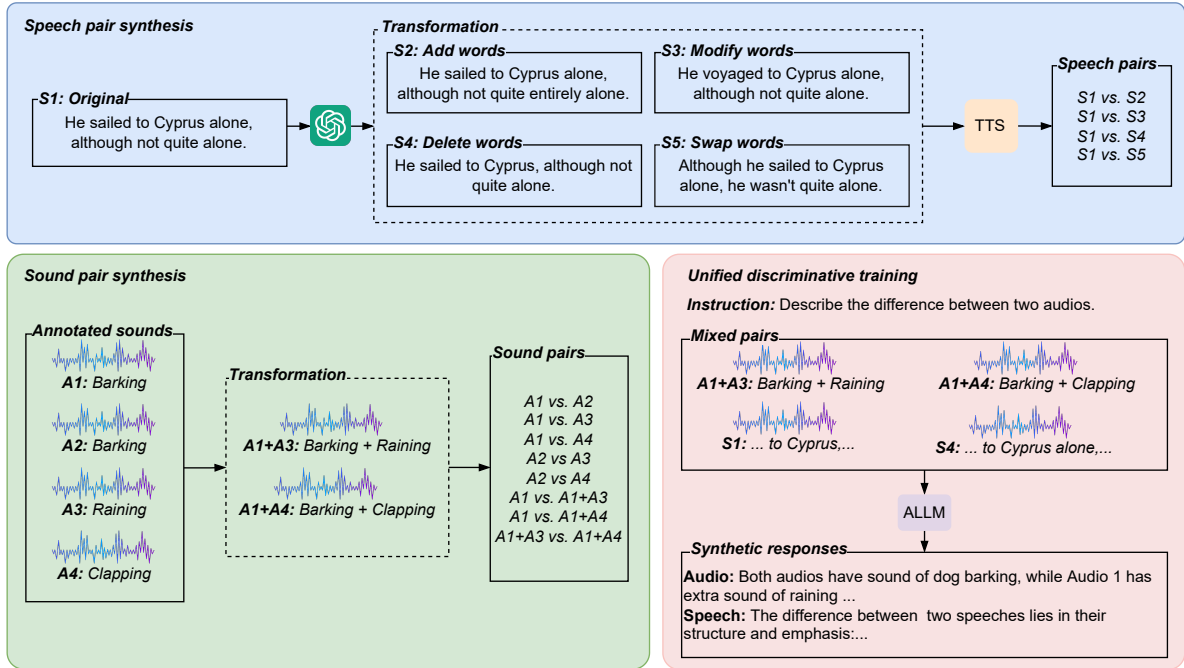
Speech pair synthesis

S1: Original
He sailed to Cyprus alone, although not quite alone.

Transformation

S2: Add words
He sailed to Cyprus alone, although not quite entirely alone.

S3: Modify words
He voyaged to Cyprus alone, although not quite alone.

S4: Delete words
He sailed to Cyprus, although not quite alone.

S5: Swap words
Although he sailed to Cyprus alone, he wasn't quite alone.

TTS

Speech pairs
S1 vs. S2
S1 vs. S3
S1 vs. S4
S1 vs. S5

Sound pair synthesis

Annotated sounds
A1: Barking
A2: Barking
A3: Raining
A4: Clapping

Transformation
A1+A3: Barking + Raining
A1+A4: Barking + Clapping

Sound pairs
A1 vs. A2
A1 vs. A3
A1 vs. A4
A2 vs A3
A2 vs A4
A1 vs. A1+A3
A1 vs. A1+A4
A1+A3 vs. A1+A4

Unified discriminative training

Instruction: Describe the difference between two audios.

Mixed pairs
A1+A3: Barking + Raining
A1+A4: Barking + Clapping
S1: ... to Cyprus,...
S4: ... to Cyprus alone,...

ALLM

Synthetic responses
Audio: Both audios have sound of dog barking, while Audio 1 has extra sound of raining ...
Speech: The difference between two speeches lies in their structure and emphasis:...